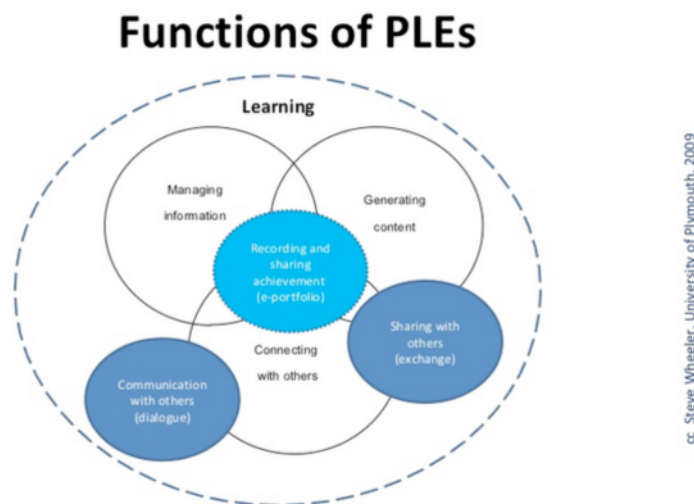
Functions of PLEs

Learning

Managing information

Generating content

Recording and sharing achievement (e-portfolio)

Connecting with others

Sharing with others (exchange)

Communication with others (dialogue)

cc Steve Wheeler, University of Plymouth, 2009